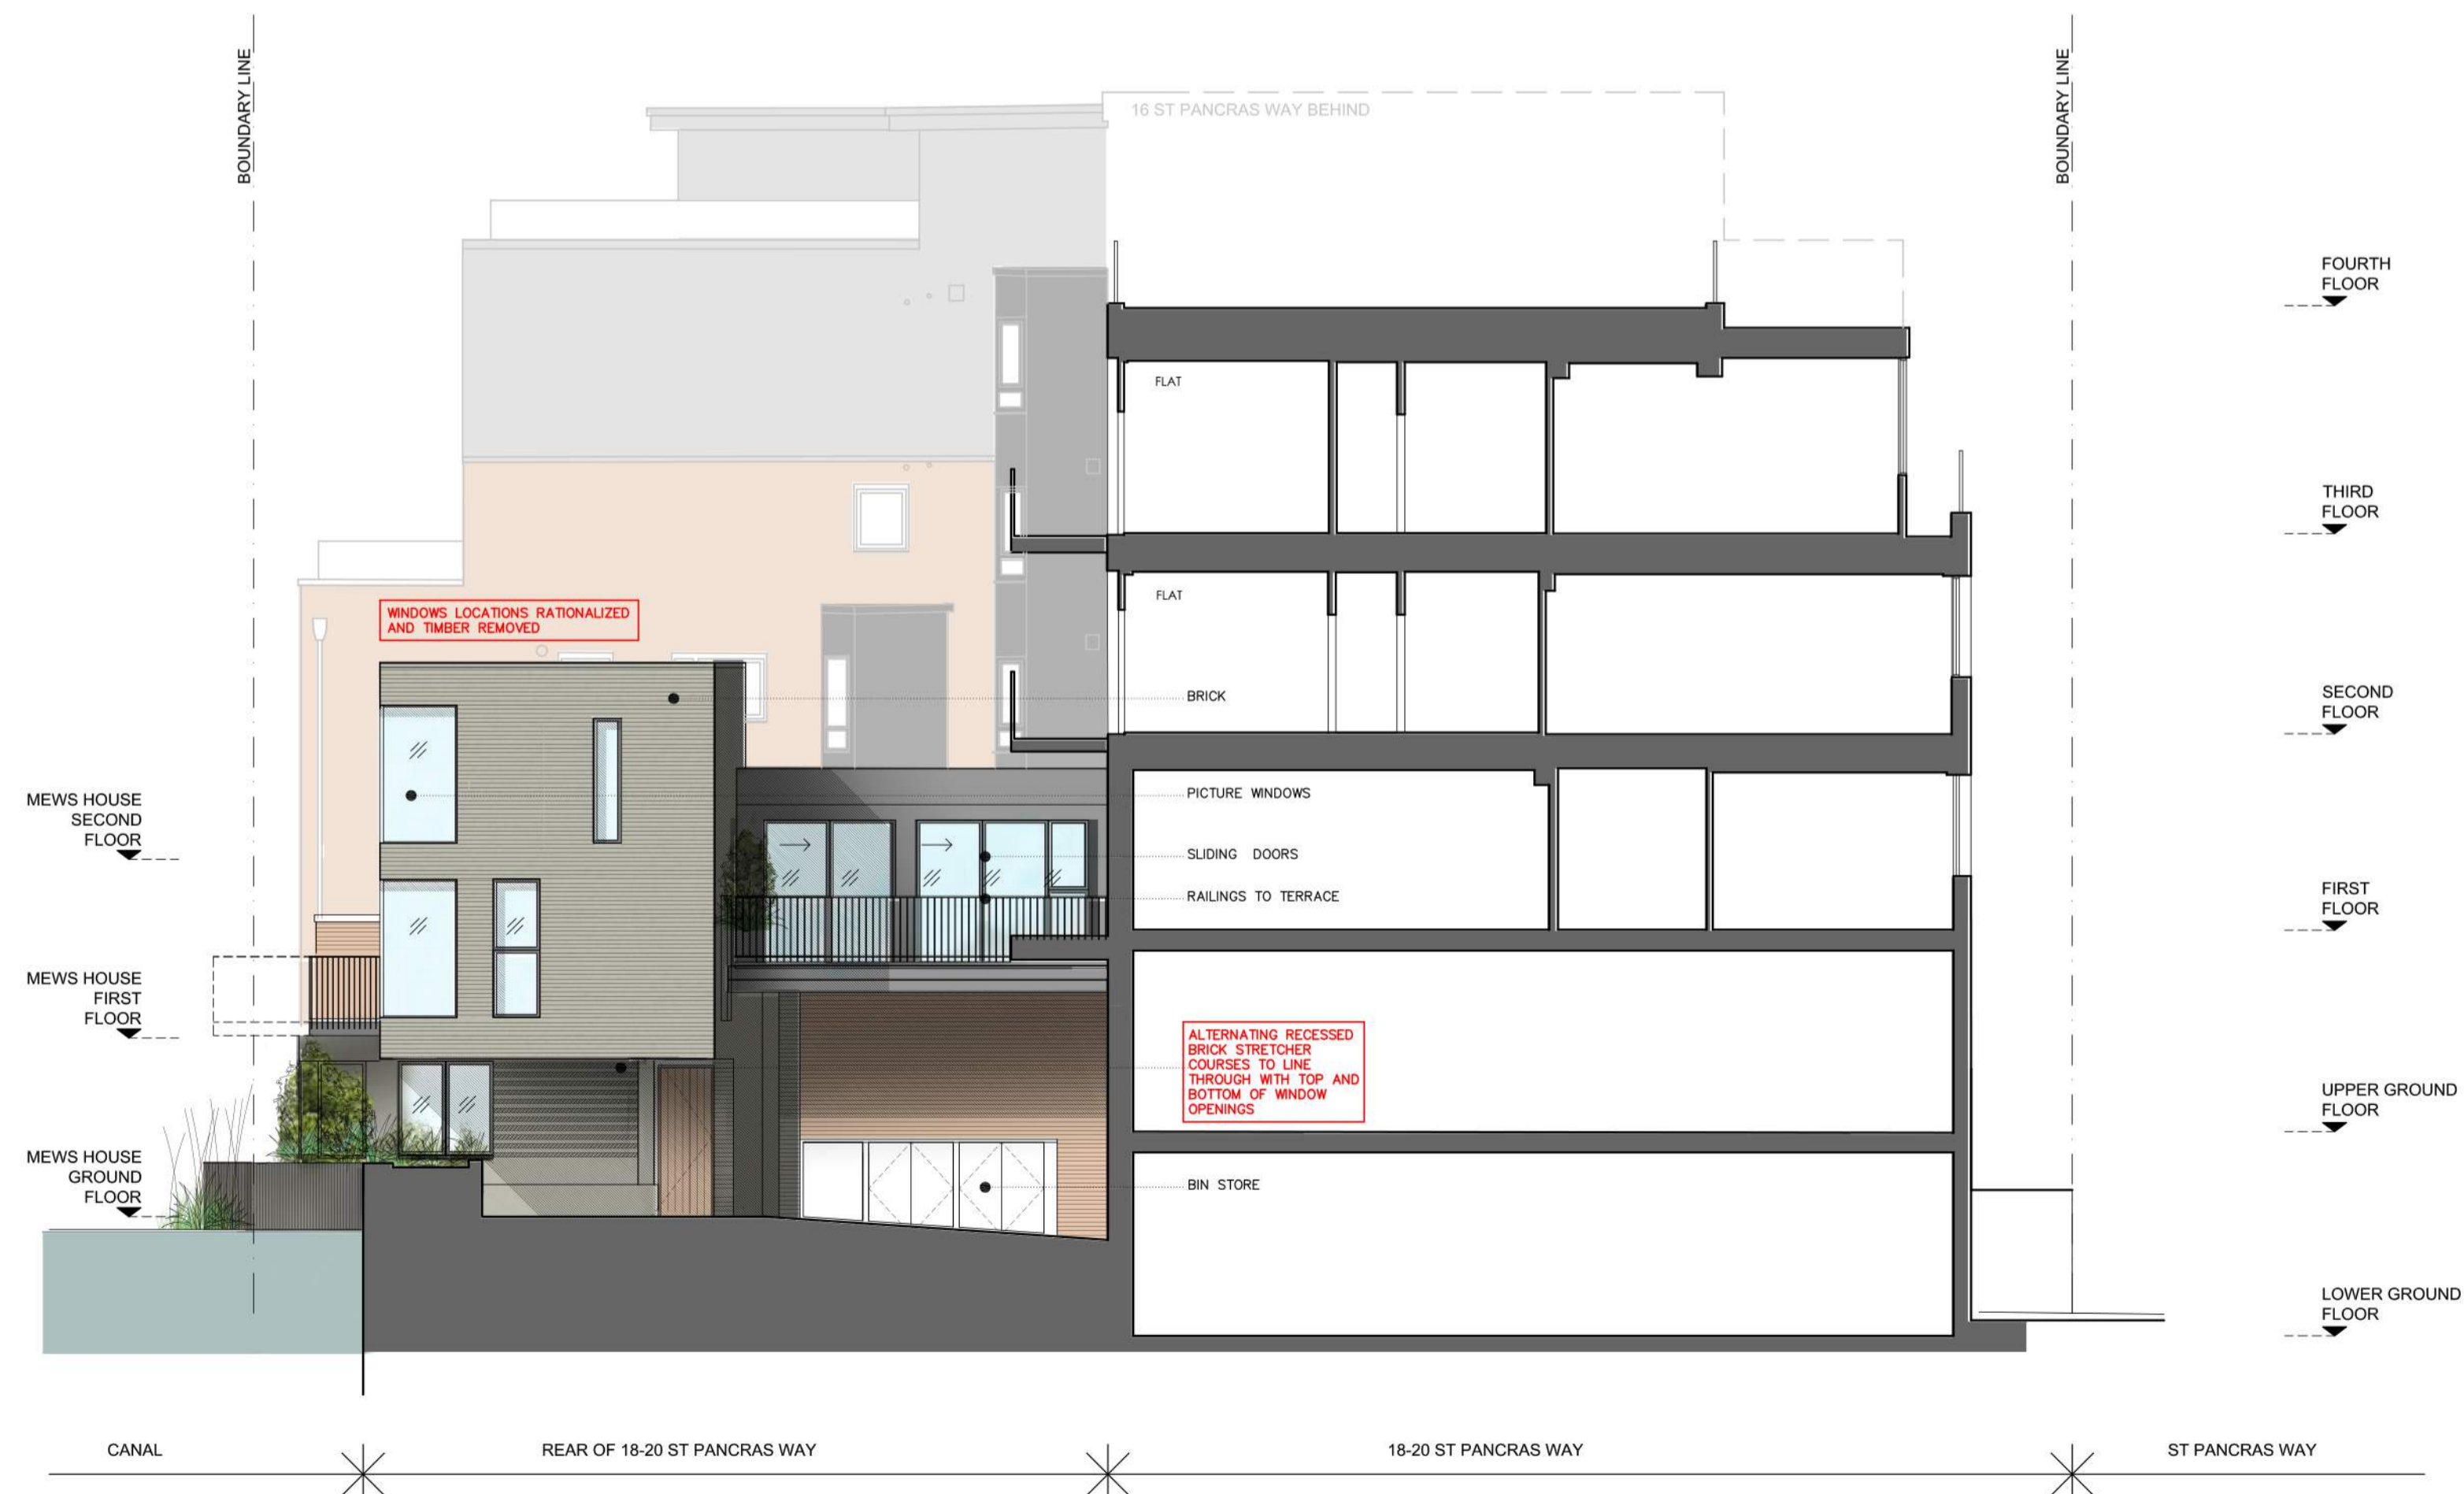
BOUNDARY LINE

16 ST PANCRAS WAY BEHIND

BOUNDARY LINE

FOURTH FLOOR

FLAT

THIRD FLOOR

FLAT

WINDOWS LOCATIONS RATIONALIZED AND TIMBER REMOVED

BRICK

SECOND FLOOR

PICTURE WINDOWS

MEWS HOUSE SECOND FLOOR

SLIDING DOORS

RAILINGS TO TERRACE

FIRST FLOOR

MEWS HOUSE FIRST FLOOR

ALTERNATING RECESSED BRICK STRETCHER COURSES TO LINE THROUGH WITH TOP AND BOTTOM OF WINDOW OPENINGS

UPPER GROUND FLOOR

MEWS HOUSE GROUND FLOOR

BIN STORE

LOWER GROUND FLOOR

CANAL

REAR OF 18-20 ST PANCRAS WAY

18-20 ST PANCRAS WAY

ST PANCRAS WAY